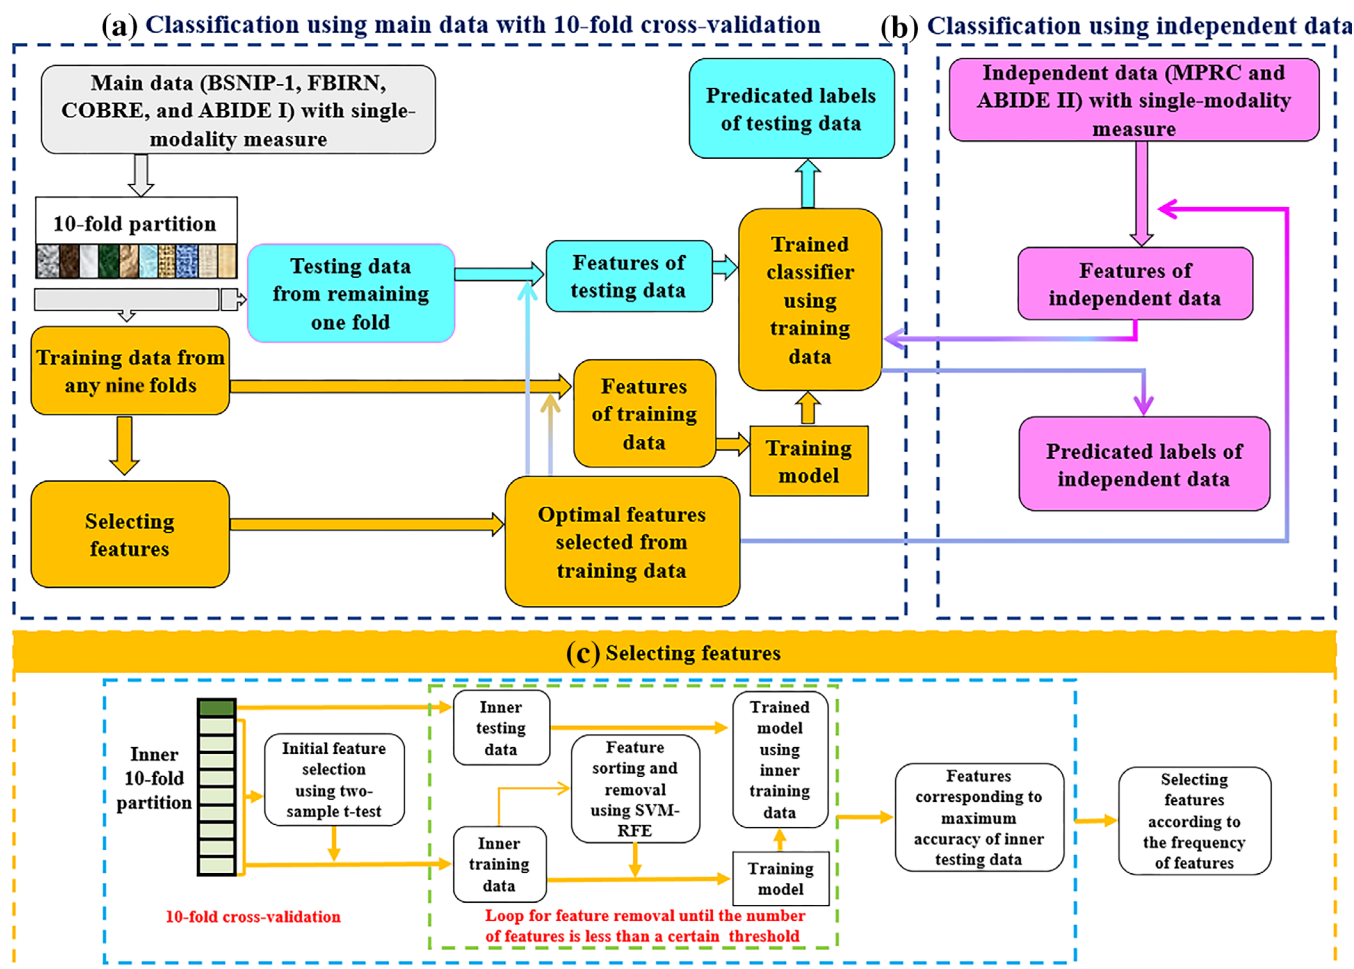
(a) Classification using main data with 10-fold cross-validation

(b) Classification using independent data

Main data (BSNIP-1, FBIRN, COBRE, and ABIDE I) with single-modality measure

10-fold partition

Testing data from remaining one fold

Features of testing data

Predicated labels of testing data

Trained classifier using training data

Training data from any nine folds

Features of training data

Training model

Selecting features

Optimal features selected from training data

Independent data (MPRC and ABIDE II) with single-modality measure

Features of independent data

Predicated labels of independent data

(c) Selecting features

Inner 10-fold partition

Initial feature selection using two-sample t-test

Inner testing data

Feature sorting and removal using SVM-RFE

Inner training data

Trained model using inner training data

Training model

Features corresponding to maximum accuracy of inner testing data

Selecting features according to the frequency of features

10-fold cross-validation

Loop for feature removal until the number of features is less than a certain threshold